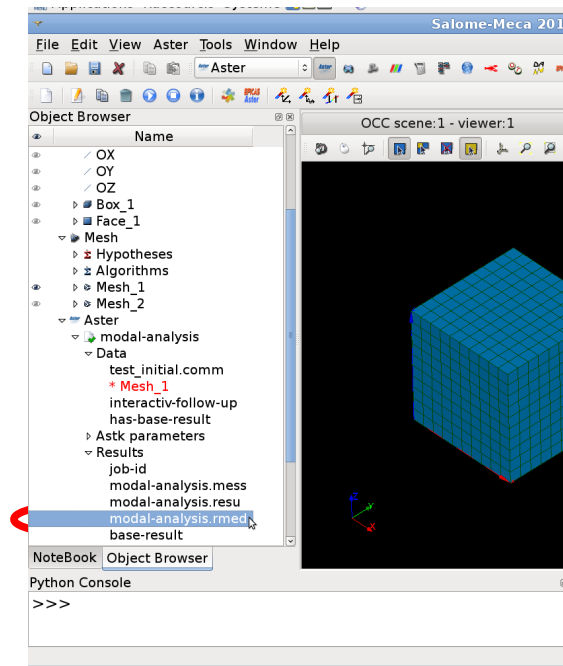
Salome-Meca 201

File Edit View Aster Tools Window Help

Aster

Object Browser

Name

OX
OY
OZ
Box_1
Face_1
Mesh
Hypotheses
Algorithms
Mesh_1
Mesh_2
Aster
modal-analysis
Data
test_initial.comm
* Mesh_1
interactiv-follow-up
has-base-result
Astk parameters
Results
job-id
modal-analysis.mess
modal-analysis.resu
modal-analysis.rmed
base-result

NoteBook Object Browser

OCC scene:1 - viewer:1

Python Console

>>>